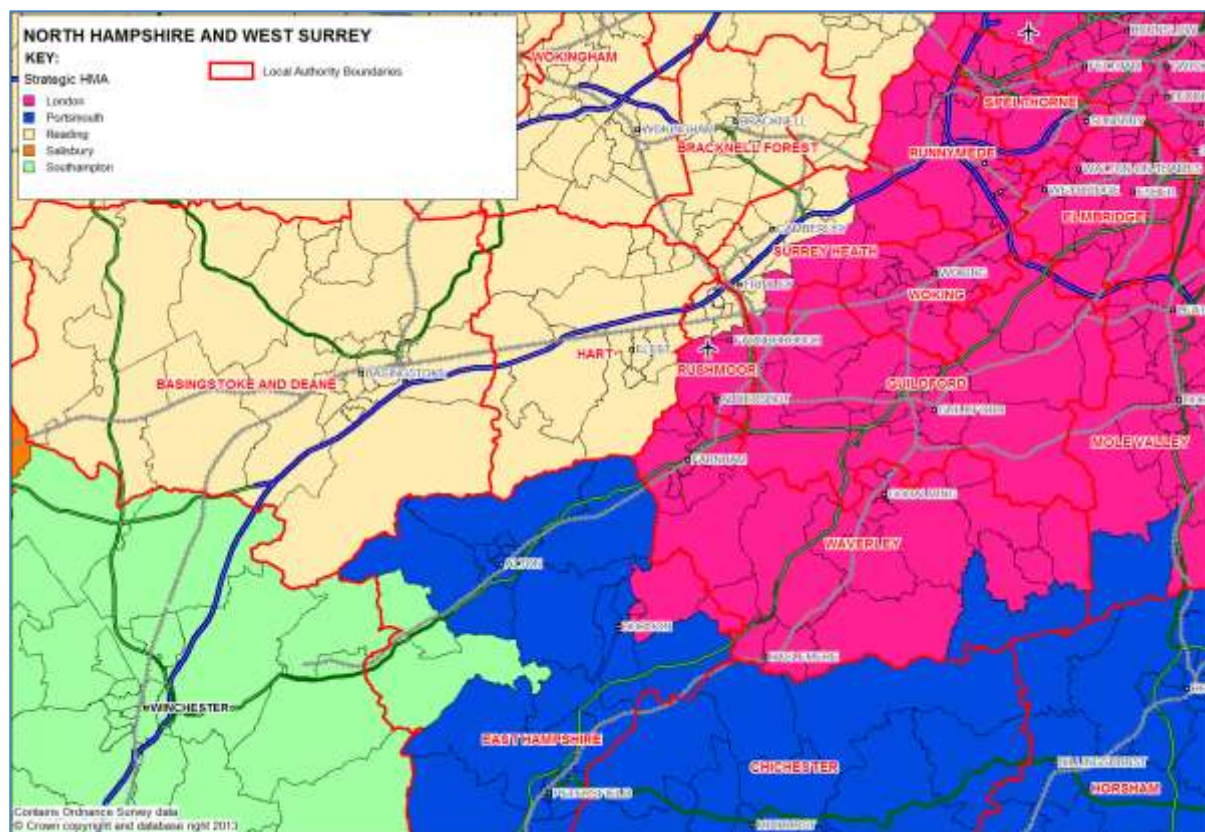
NORTH HAMPSHIRE AND WEST SURREY
KEY:
Strategic HMA
London
Portsmouth
Reading
Salisbury
Southampton
Local Authority Boundaries

WOKINGHAM
WOKINGHAM
BRACKNELL
BRACKNELL FOREST
SPELTHORNE
RUNNYMEDE
ELMBRIDGE
SURREY HEATH
WOKING
WOKING
BASINGSTOKE AND DEANE
BASINGSTOKE
HART
FLEET
RUSHMOOR
GUILDFORD
MOLE VALLEY
FARNHAM
WAVERLEY
ALTON
WINCHESTER
EAST HAMPSHIRE
CHICHESTER
HORSHAM

Contains Ordnance Survey data
© Crown copyright and database right 2013